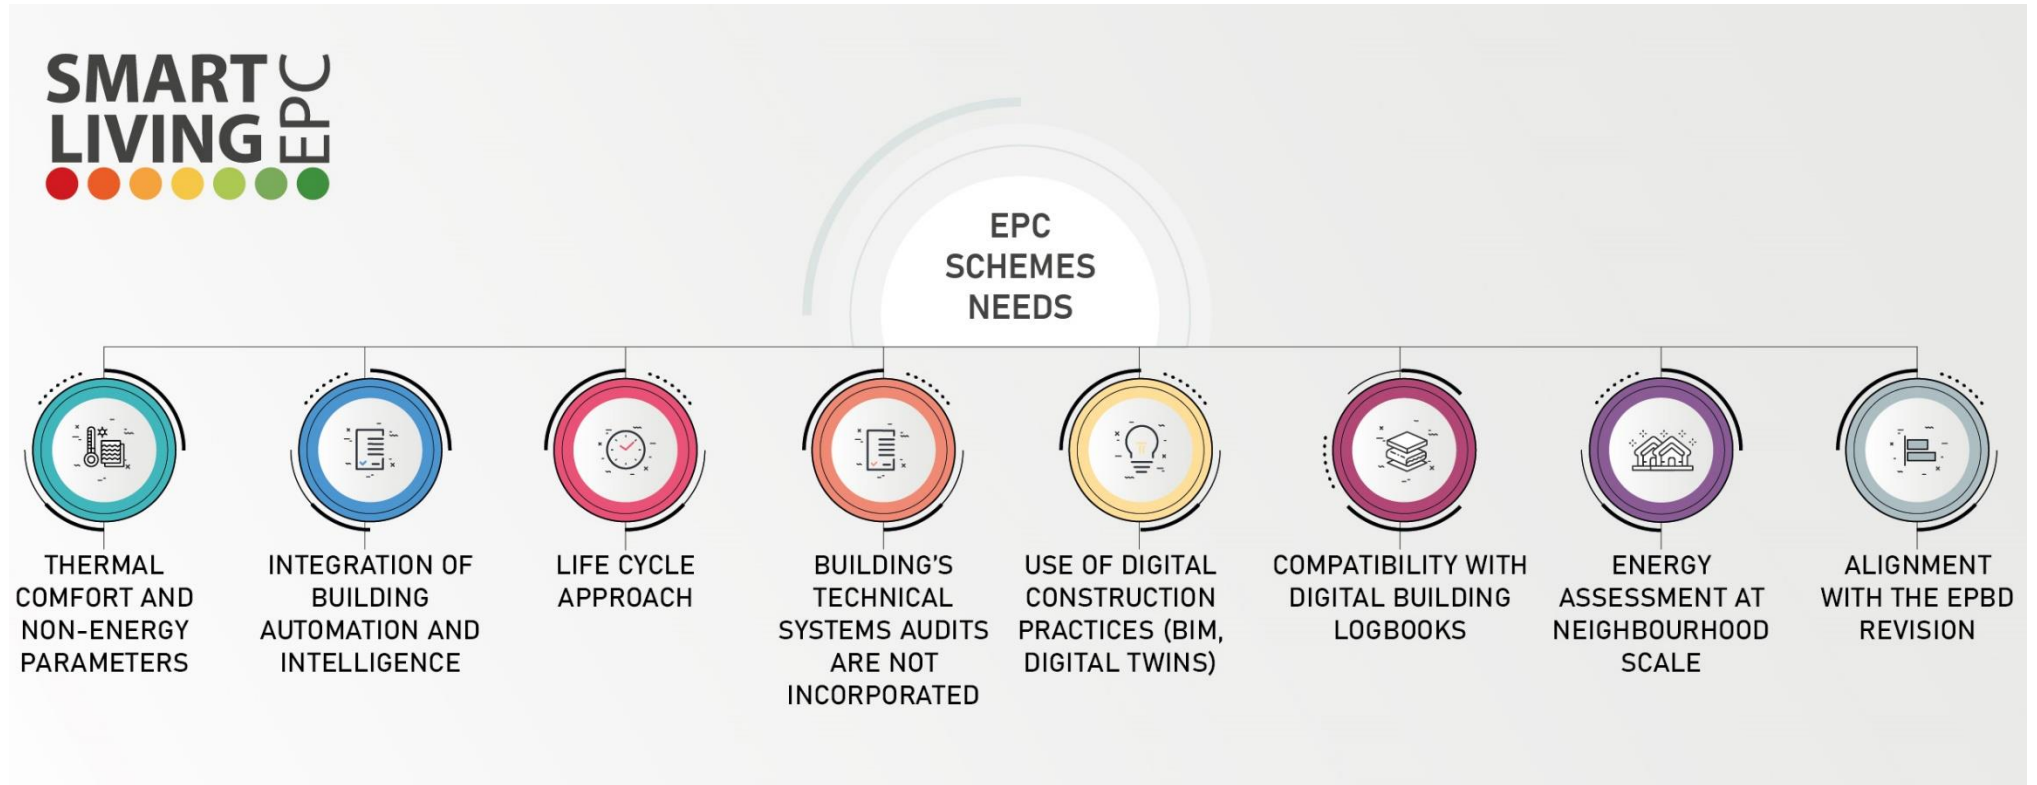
SMART LIVING EPC

EPC SCHEMES NEEDS

THERMAL COMFORT AND NON-ENERGY PARAMETERS

INTEGRATION OF BUILDING AUTOMATION AND INTELLIGENCE

LIFE CYCLE APPROACH

BUILDING'S TECHNICAL SYSTEMS AUDITS ARE NOT INCORPORATED

USE OF DIGITAL CONSTRUCTION PRACTICES (BIM, DIGITAL TWINS)

COMPATIBILITY WITH DIGITAL BUILDING LOGBOOKS

ENERGY ASSESSMENT AT NEIGHBOURHOOD SCALE

ALIGNMENT WITH THE EPBD REVISION